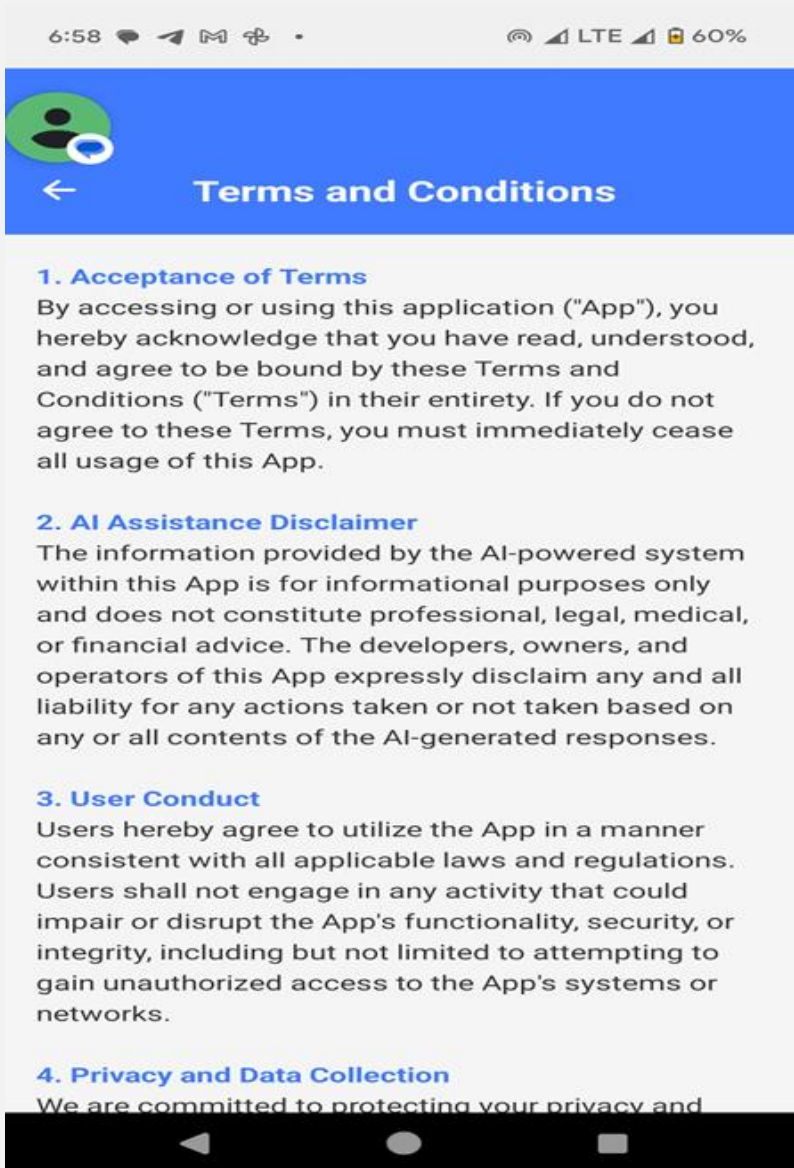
6:58 LTE 60%

Terms and Conditions

1. Acceptance of Terms
By accessing or using this application ("App"), you hereby acknowledge that you have read, understood, and agree to be bound by these Terms and Conditions ("Terms") in their entirety. If you do not agree to these Terms, you must immediately cease all usage of this App.

2. AI Assistance Disclaimer
The information provided by the AI-powered system within this App is for informational purposes only and does not constitute professional, legal, medical, or financial advice. The developers, owners, and operators of this App expressly disclaim any and all liability for any actions taken or not taken based on any or all contents of the AI-generated responses.

3. User Conduct
Users hereby agree to utilize the App in a manner consistent with all applicable laws and regulations. Users shall not engage in any activity that could impair or disrupt the App's functionality, security, or integrity, including but not limited to attempting to gain unauthorized access to the App's systems or networks.

4. Privacy and Data Collection
We are committed to protecting your privacy and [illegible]